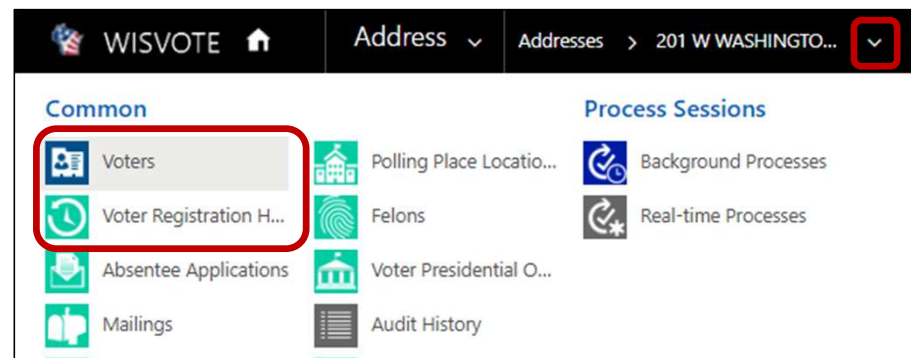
WISVOTE
Address
Addresses > 201 W WASHINGTO...

Common

Voters
Voter Registration H...
Absentee Applications
Mailings

Polling Place Locatio...
Felons
Voter Presidential O...
Audit History

Process Sessions

Background Processes
Real-time Processes